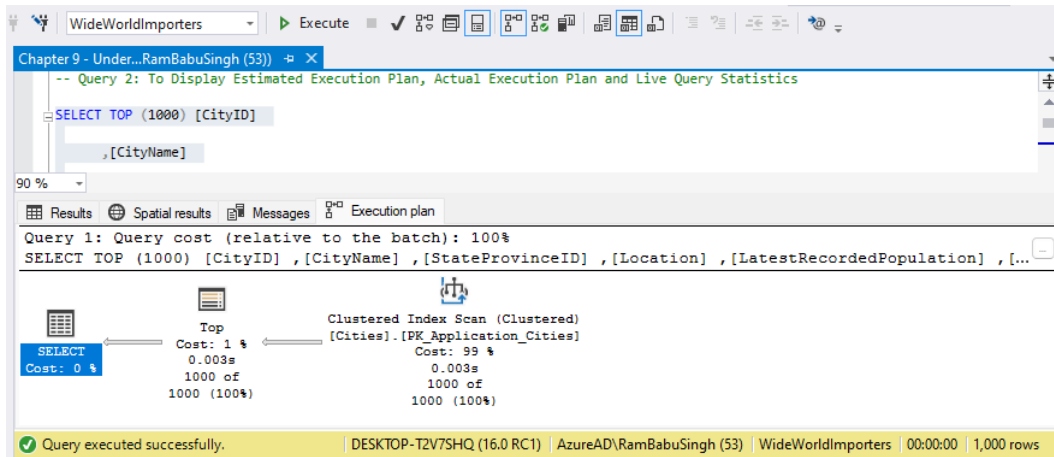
WideWorldImporters
Execute

Chapter 9 - Under...RamBabuSingh (53))
-- Query 2: To Display Estimated Execution Plan, Actual Execution Plan and Live Query Statistics

SELECT TOP (1000) [CityID]

,[CityName]

90 %

Results
Spatial results
Messages
Execution plan

Query 1: Query cost (relative to the batch): 100%
SELECT TOP (1000) [CityID] ,[CityName] ,[StateProvinceID] ,[Location] ,[LatestRecordedPopulation] ,[...

SELECT
Cost: 0 %

Top
Cost: 1 %
0.003s
1000 of
1000 (100%)

Clustered Index Scan (Clustered)
[Cities].[PK_Application_Cities]
Cost: 99 %
0.003s
1000 of
1000 (100%)

Query executed successfully.
DESKTOP-T2V7SHQ (16.0 RC1)
AzureAD\RamBabuSingh (53)
WideWorldImporters
00:00:00
1,000 rows